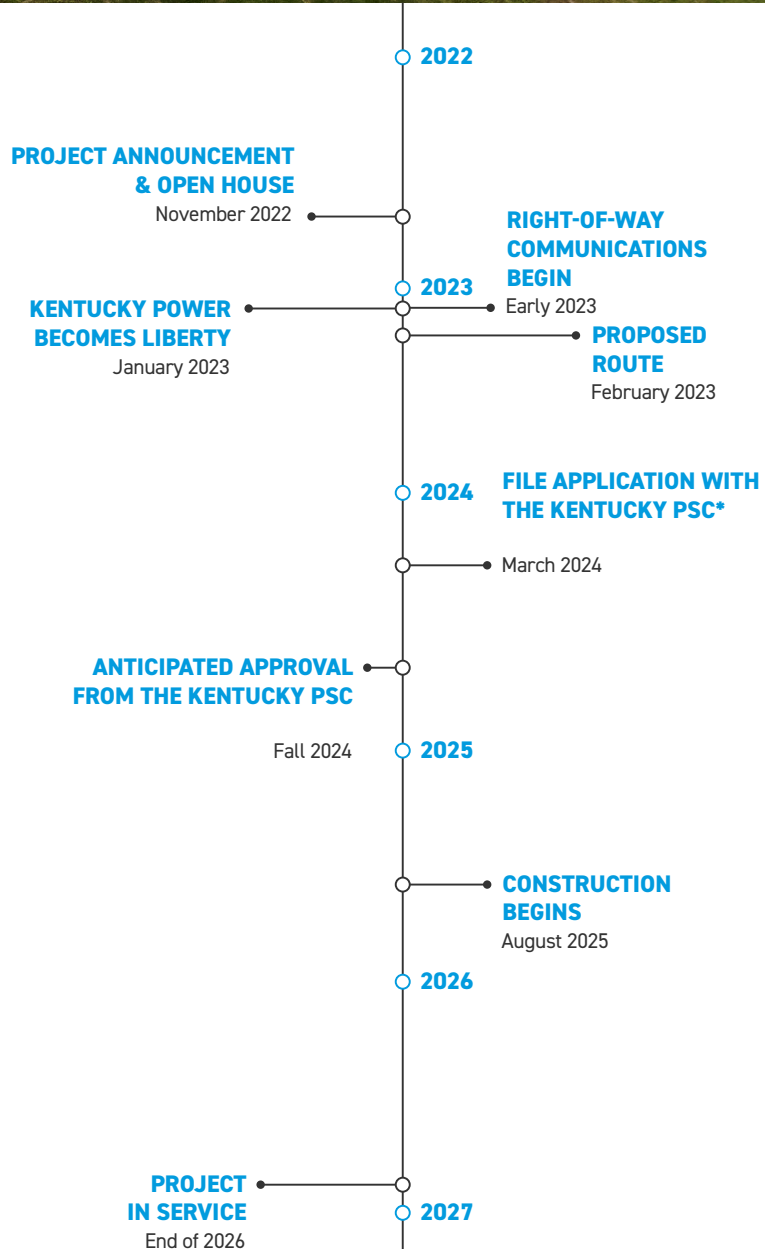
2022

PROJECT ANNOUNCEMENT & OPEN HOUSE
November 2022

RIGHT-OF-WAY COMMUNICATIONS BEGIN
Early 2023

2023

KENTUCKY POWER BECOMES LIBERTY
January 2023

PROPOSED ROUTE
February 2023

2024

FILE APPLICATION WITH THE KENTUCKY PSC*
March 2024

ANTICIPATED APPROVAL FROM THE KENTUCKY PSC
Fall 2024

2025

CONSTRUCTION BEGINS
August 2025

2026

PROJECT IN SERVICE
End of 2026

2027